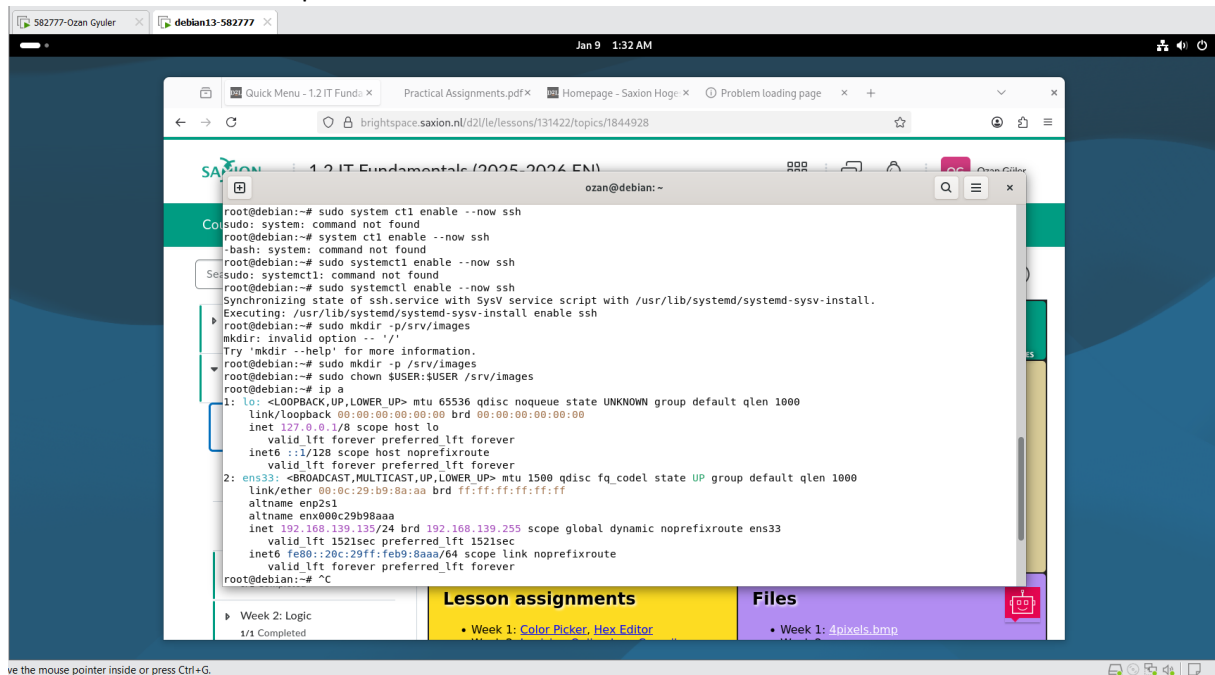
582777-Ozan Gyuler
debian13-582777

Jan 9 1:32 AM

Quick Menu - 1.2 IT Funda ×
Practical Assignments.pdf ×
Homepage - Saxion Hoge ×
Problem loading page ×

brightspace.saxion.nl/d2l/le/lessons/131422/topics/1844928

SAXION
1.2 IT Fundamentals (2025-2026 EN)
Ozan Güler

ozan@debian: ~

root@debian:~# sudo system ct1 enable --now ssh
sudo: system: command not found
root@debian:~# system ct1 enable --now ssh
-bash: system: command not found
root@debian:~# sudo systemct1 enable --now ssh
sudo: systemct1: command not found
root@debian:~# sudo systemctl enable --now ssh
Synchronizing state of ssh.service with SysV service script with /usr/lib/systemd/systemd-sysv-install.
Executing: /usr/lib/systemd/systemd-sysv-install enable ssh
root@debian:~# sudo mkdir -p/srv/images
mkdir: invalid option -- '/'
Try 'mkdir --help' for more information.
root@debian:~# sudo mkdir -p /srv/images
root@debian:~# sudo chown $USER:$USER /srv/images
root@debian:~# ip a
1: lo: <LOOPBACK,UP,LOWER_UP> mtu 65536 qdisc noqueue state UNKNOWN group default qlen 1000
    link/loopback 00:00:00:00:00:00 brd 00:00:00:00:00:00
    inet 127.0.0.1/8 scope host lo
       valid_lft forever preferred_lft forever
    inet6 ::1/128 scope host noprefixroute
       valid_lft forever preferred_lft forever
2: ens33: <BROADCAST,MULTICAST,UP,LOWER_UP> mtu 1500 qdisc fq_codel state UP group default qlen 1000
    link/ether 00:0c:29:b9:8a:aa brd ff:ff:ff:ff:ff:ff
    altname enp2s1
    altname enx000c29b98aaa
    inet 192.168.139.135/24 brd 192.168.139.255 scope global dynamic noprefixroute ens33
       valid_lft 1521sec preferred_lft 1521sec
    inet6 fe80::20c:29ff:feb9:8aaa/64 scope link noprefixroute
       valid_lft forever preferred_lft forever
root@debian:~# ^C

Week 2: Logic
1/1 Completed

Lesson assignments
• Week 1: Color Picker, Hex Editor

Files
• Week 1: 4pixels.bmp

ve the mouse pointer inside or press Ctrl+G.